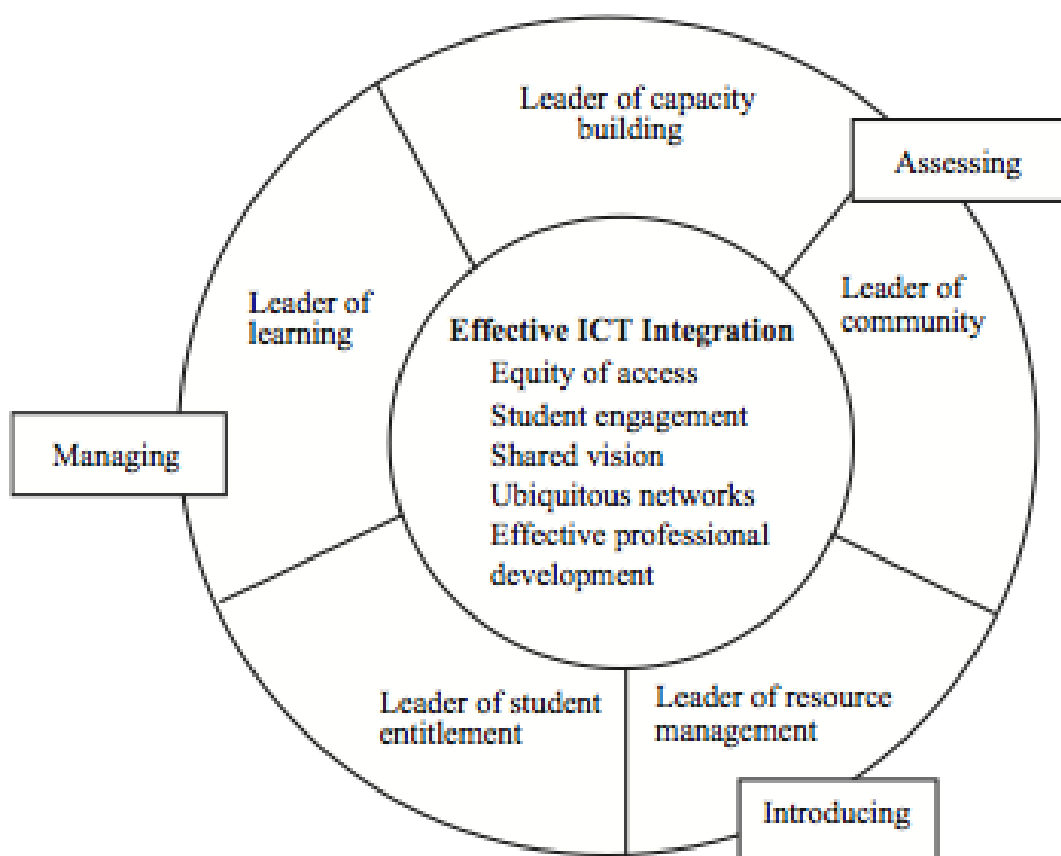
Leader of capacity building

Assessing

Leader of learning

Effective ICT Integration
Equity of access
Student engagement
Shared vision
Ubiquitous networks
Effective professional development

Leader of community

Managing

Leader of student entitlement

Leader of resource management

Introducing